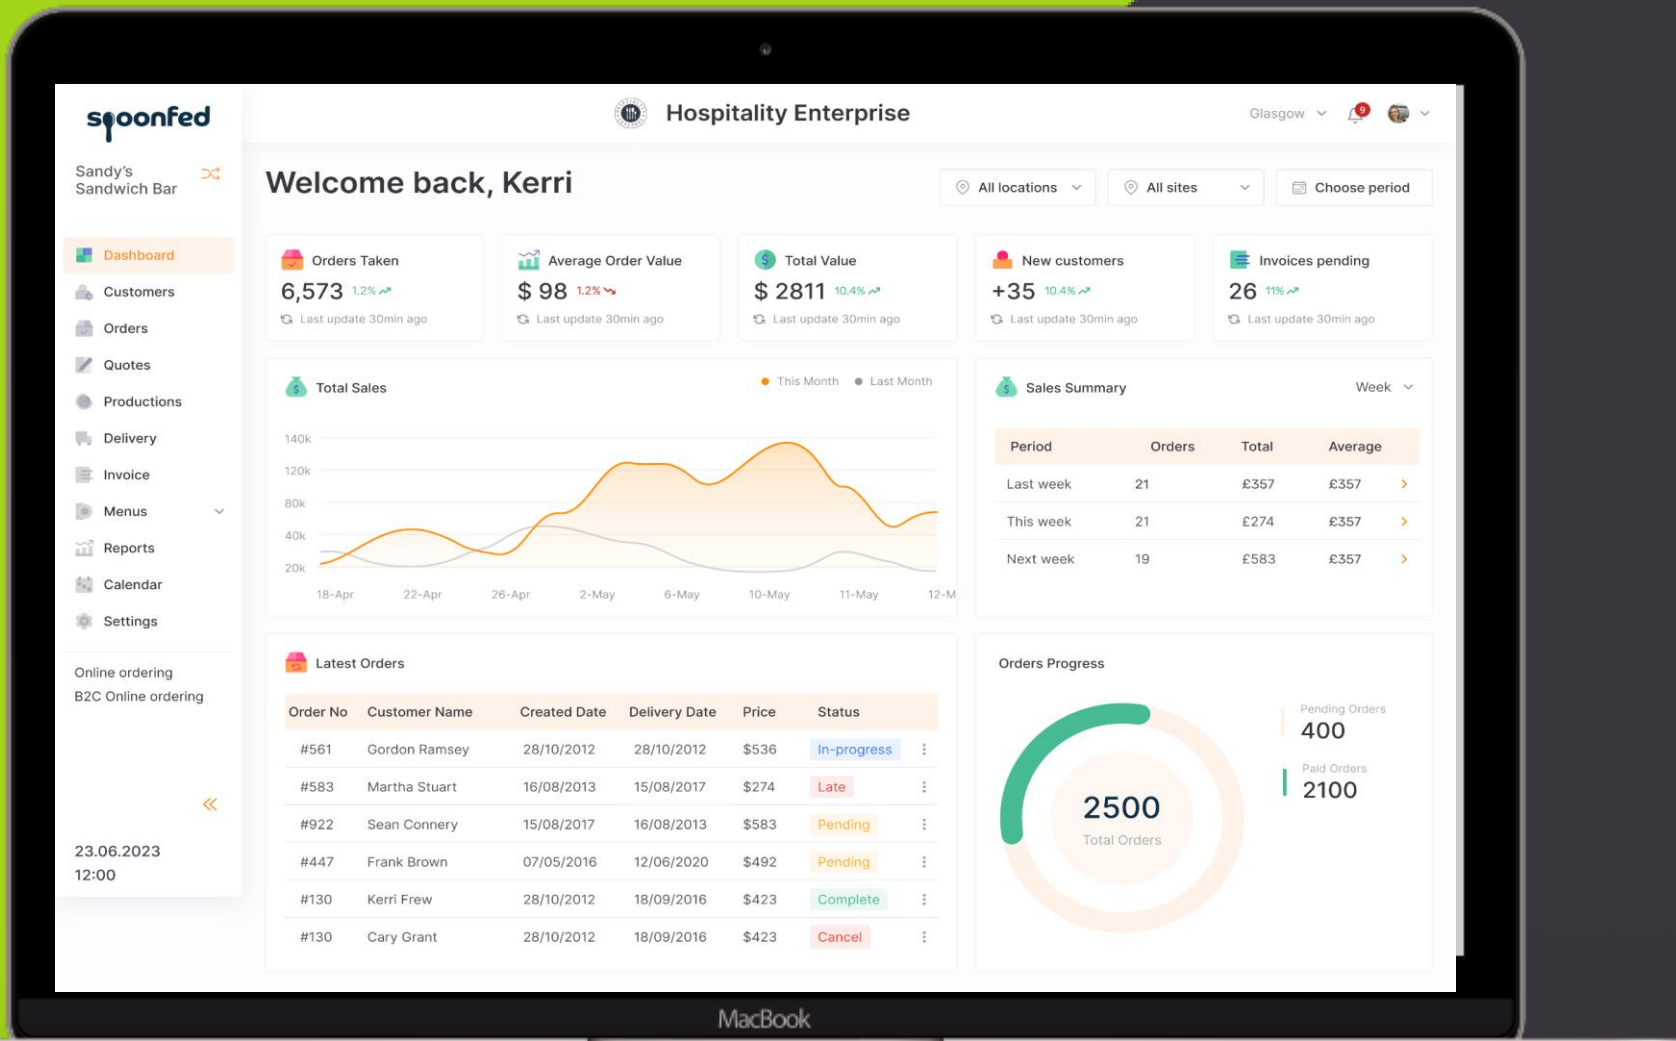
spoonfed

Sandy's Sandwich Bar

Dashboard
Customers
Orders
Quotes
Productions
Delivery
Invoice
Menus
Reports
Calendar
Settings

Online ordering
B2C Online ordering

«

23.06.2023
12:00

Hospitality Enterprise

Glasgow

9

Welcome back, Kerri

All locations
All sites
Choose period

Orders Taken
6,573 1.2%
Last update 30min ago

Average Order Value
$ 98 1.2%
Last update 30min ago

Total Value
$ 2811 10.4%
Last update 30min ago

New customers
+35 10.4%
Last update 30min ago

Invoices pending
26 11%
Last update 30min ago

Total Sales
This Month Last Month

140k
120k
80k
40k
20k

18-Apr 22-Apr 26-Apr 2-May 6-May 10-May 11-May 12-M

Sales Summary
Week

| Period | Orders | Total | Average |
|---|---|---|---|
| Last week | 21 | £357 | £357 |
| This week | 21 | £274 | £357 |
| Next week | 19 | £583 | £357 |

Latest Orders

| Order No | Customer Name | Created Date | Delivery Date | Price | Status |
|---|---|---|---|---|---|
| #561 | Gordon Ramsey | 28/10/2012 | 28/10/2012 | $536 | In-progress |
| #583 | Martha Stuart | 16/08/2013 | 15/08/2017 | $274 | Late |
| #922 | Sean Connery | 15/08/2017 | 16/08/2013 | $583 | Pending |
| #447 | Frank Brown | 07/05/2016 | 12/06/2020 | $492 | Pending |
| #130 | Kerri Frew | 28/10/2012 | 18/09/2016 | $423 | Complete |
| #130 | Cary Grant | 28/10/2012 | 18/09/2016 | $423 | Cancel |

Orders Progress
2500
Total Orders
Pending Orders
400
Paid Orders
2100

MacBook